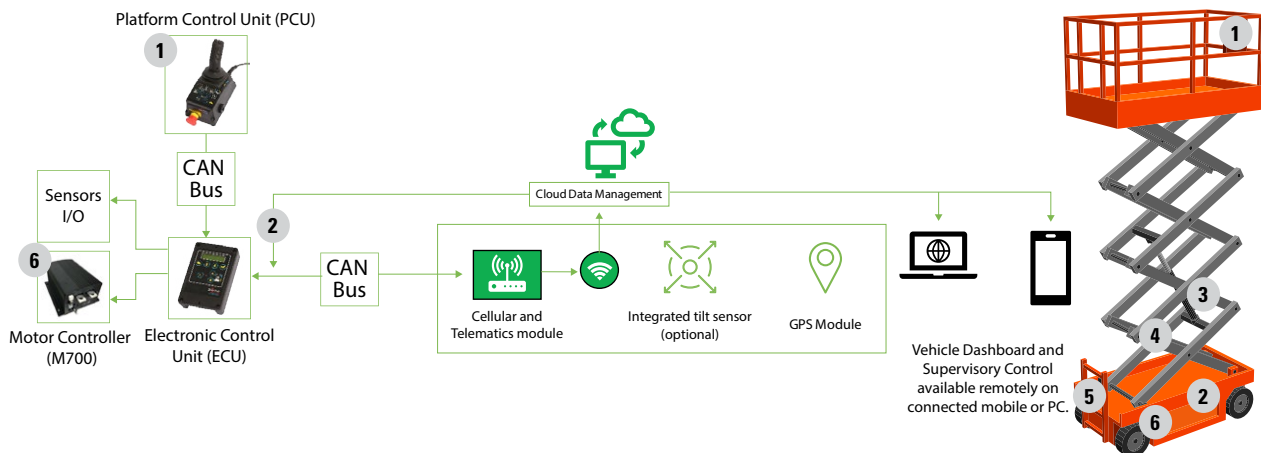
Platform Control Unit (PCU)

1

CAN Bus

Sensors I/O

2

6

Motor Controller (M700)

Electronic Control Unit (ECU)

CAN Bus

Cloud Data Management

Cellular and Telematics module

Integrated tilt sensor (optional)

GPS Module

Vehicle Dashboard and Supervisory Control available remotely on connected mobile or PC.

1

3

4

5

2

6